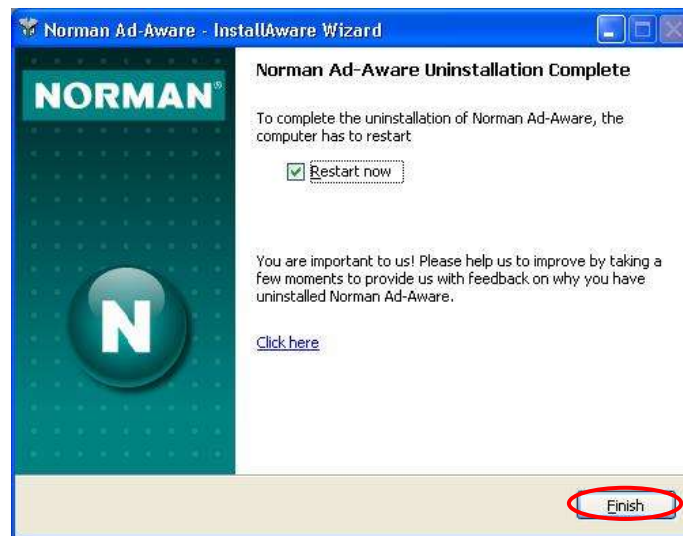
Norman Ad-Aware - InstallAware Wizard

NORMAN®

N

Norman Ad-Aware Uninstallation Complete

To complete the uninstallation of Norman Ad-Aware, the computer has to restart

Restart now

You are important to us! Please help us to improve by taking a few moments to provide us with feedback on why you have uninstalled Norman Ad-Aware.

Click here

Finish